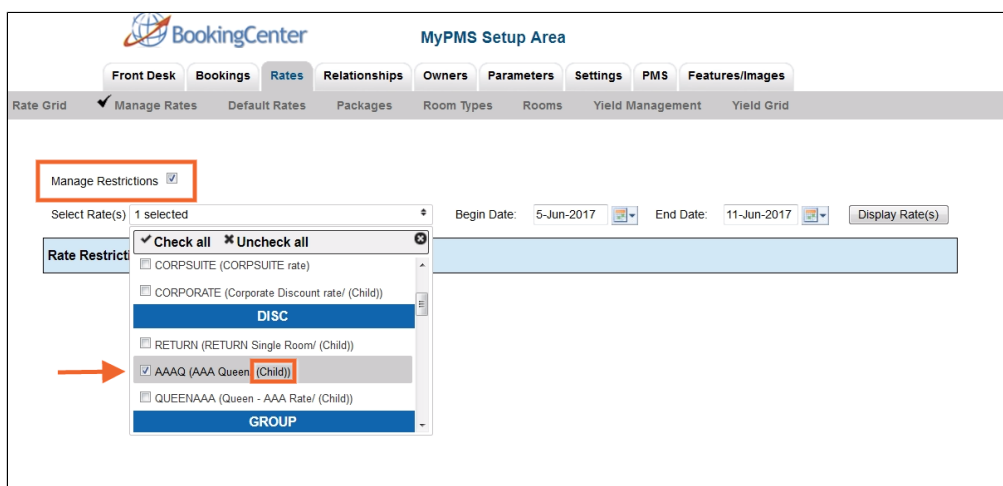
BookingCenter

MyPMS Setup Area

Front Desk | Bookings | Rates | Relationships | Owners | Parameters | Settings | PMS | Features/Images

Rate Grid ✔ Manage Rates Default Rates Packages Room Types Rooms Yield Management Yield Grid

Manage Restrictions ☑

Select Rate(s) 1 selected Begin Date: 5-Jun-2017 End Date: 11-Jun-2017 Display Rate(s)

Rate Restricti

✔ Check all ✖ Uncheck all

☐ CORPSUITE (CORPSUITE rate)

☐ CORPORATE (Corporate Discount rate/ (Child))

DISC

☐ RETURN (RETURN Single Room/ (Child))

☑ AAAQ (AAA Queen (Child))

☐ QUEENAAA (Queen - AAA Rate/ (Child))

GROUP